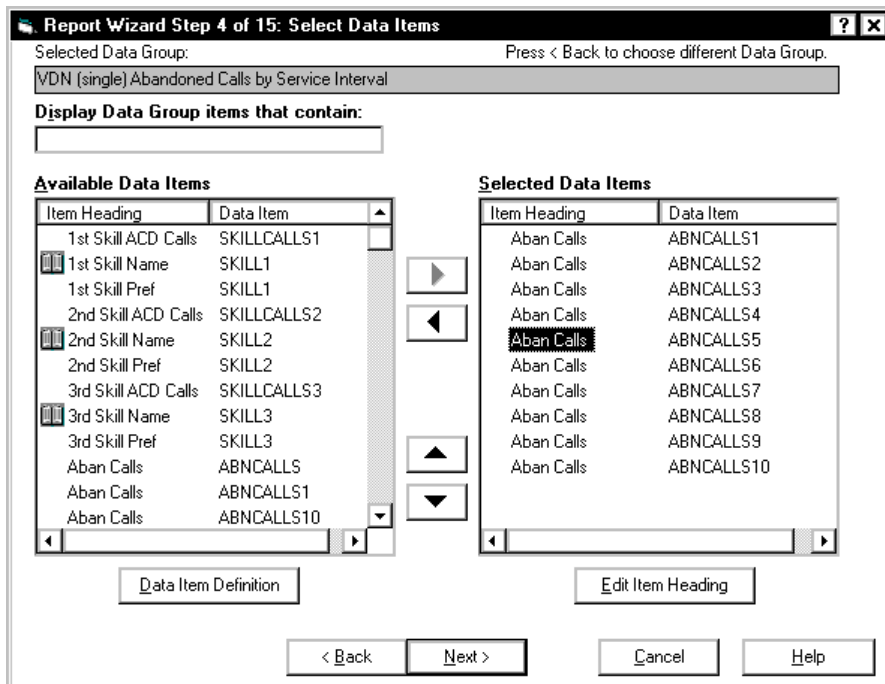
Report Wizard Step 4 of 15: Select Data Items

Selected Data Group:

Press < Back to choose different Data Group.

VDN (single) Abandoned Calls by Service Interval

Display Data Group items that contain:

Available Data Items

| Item Heading | Data Item |
|---|---|
| 1st Skill ACD Calls | SKILLCALLS1 |
| 1st Skill Name | SKILL1 |
| 1st Skill Pref | SKILL1 |
| 2nd Skill ACD Calls | SKILLCALLS2 |
| 2nd Skill Name | SKILL2 |
| 2nd Skill Pref | SKILL2 |
| 3rd Skill ACD Calls | SKILLCALLS3 |
| 3rd Skill Name | SKILL3 |
| 3rd Skill Pref | SKILL3 |
| Aban Calls | ABNCALLS |
| Aban Calls | ABNCALLS1 |
| Aban Calls | ABNCALLS10 |

Selected Data Items

| Item Heading | Data Item |
|---|---|
| Aban Calls | ABNCALLS1 |
| Aban Calls | ABNCALLS2 |
| Aban Calls | ABNCALLS3 |
| Aban Calls | ABNCALLS4 |
| Aban Calls | ABNCALLS5 |
| Aban Calls | ABNCALLS6 |
| Aban Calls | ABNCALLS7 |
| Aban Calls | ABNCALLS8 |
| Aban Calls | ABNCALLS9 |
| Aban Calls | ABNCALLS10 |

Data Item Definition

Edit Item Heading

< Back

Next >

Cancel

Help